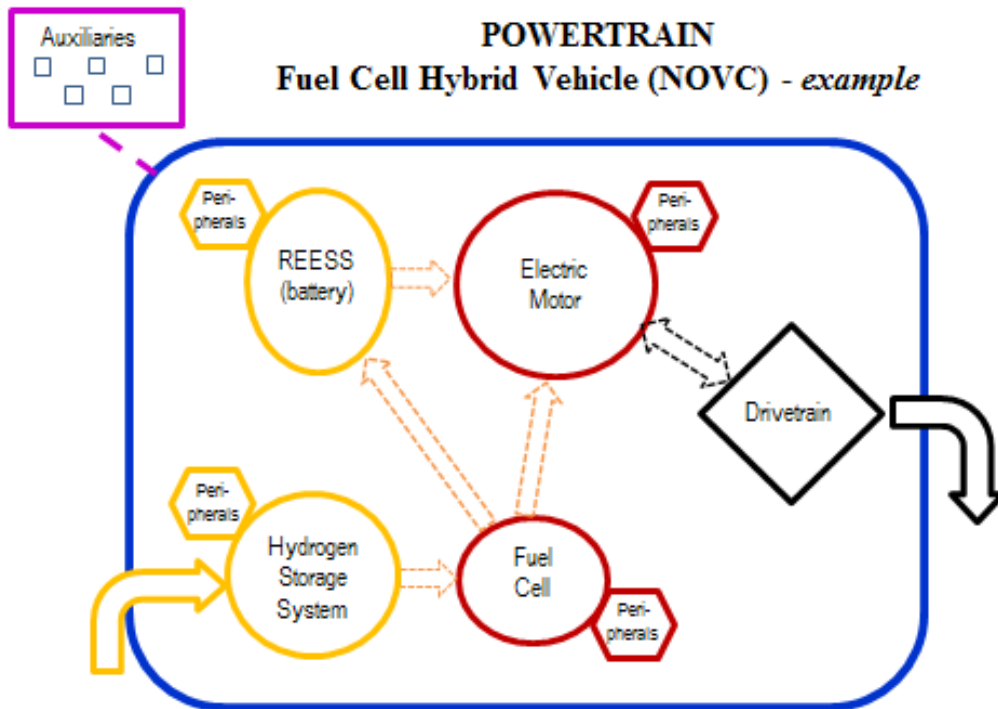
Auxiliaries

POWERTRAIN
Fuel Cell Hybrid Vehicle (NOVC) - *example*

Peri-pherals

REESS (battery)

Electric Motor

Peri-pherals

Drivetrain

Peri-pherals

Hydrogen Storage System

Fuel Cell

Peri-pherals